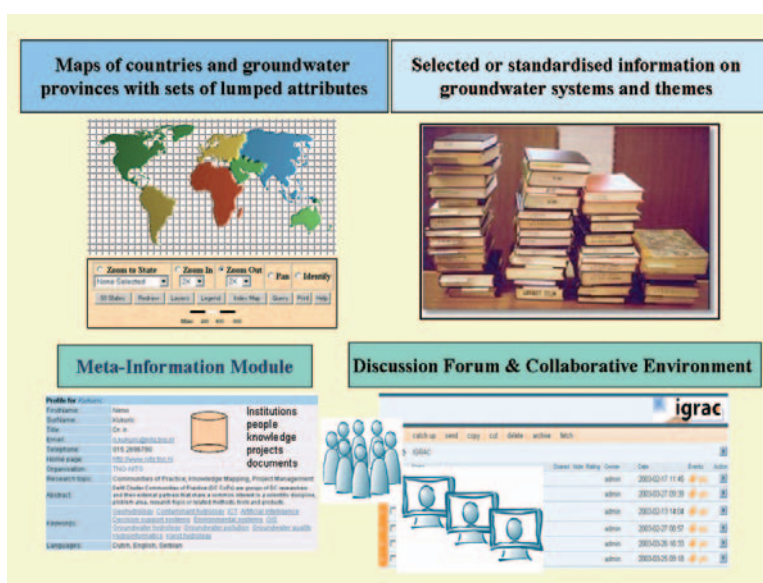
Maps of countries and groundwater provinces with sets of lumped attributes

Selected or standardised information on groundwater systems and themes

Zoom to State
Zoom In
Zoom Out
Pan
Identify
None Selected
2X
2X
30 States
Redraw
Layers
Legend
Index Map
Query
Print
Help

Meta-Information Module

Profile for
FirstName:
Surname:
Title:
Email:
Telephone:
Home page:
Organisation: TNO-NITG
Research topic:
Abstract:
Keywords:
Languages: Dutch, English, Serbian

Institutions
people
knowledge
projects
documents

Discussion Forum & Collaborative Environment

igrac

catch up send copy cut delete archive fetch
IGRAC
Owner Date Events Action
admin 2003-02-17 11:45
admin 2003-02-27 09:39
admin 2003-03-13 14:04
admin 2003-02-27 08:57
admin 2003-03-26 16:35
admin 2003-03-26 09:18